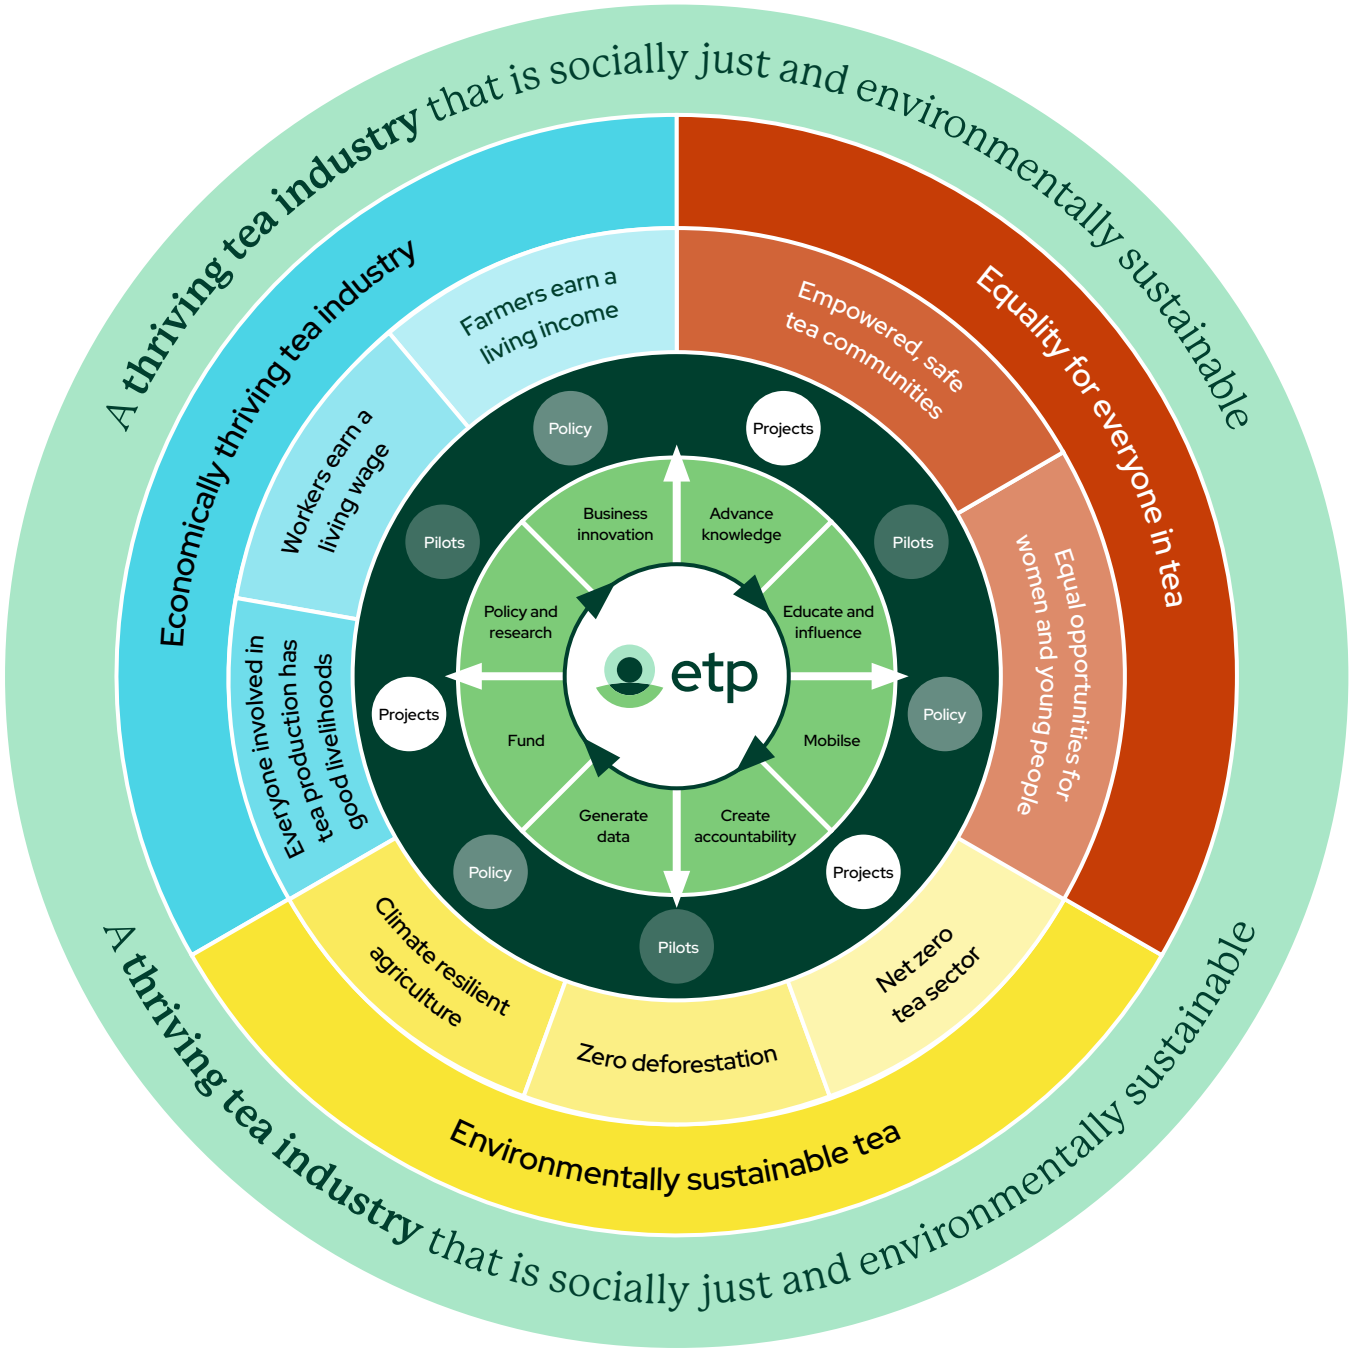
A thriving tea industry that is socially just and environmentally sustainable

Economically thriving tea industry

Farmers earn a living income

Workers earn a living wage

Everyone involved in tea production has good livelihoods

Equality for everyone in tea

Empowered, safe tea communities

Equal opportunities for women and young people

Environmentally sustainable tea

Climate resilient agriculture

Zero deforestation

Net zero tea sector

Policy

Projects

Pilots

Pilots

Projects

Policy

Policy

Projects

Pilots

Business innovation

Advance knowledge

Policy and research

Educate and influence

Fund

Mobilise

Generate data

Create accountability

etp

A thriving tea industry that is socially just and environmentally sustainable